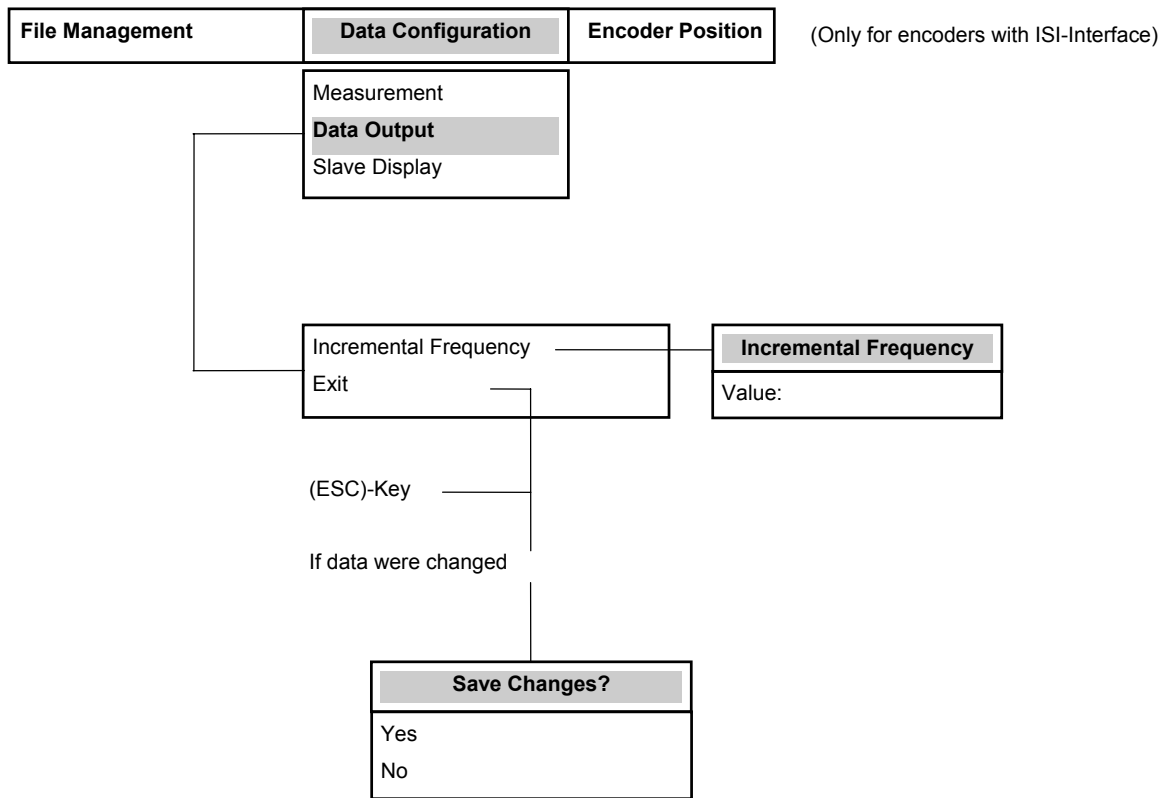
File Management

Data Configuration

Encoder Position

(Only for encoders with ISI-Interface)

Measurement
Data Output
Slave Display

Incremental Frequency
Exit

Incremental Frequency
Value:

(ESC)-Key

If data were changed

Save Changes?
Yes
No